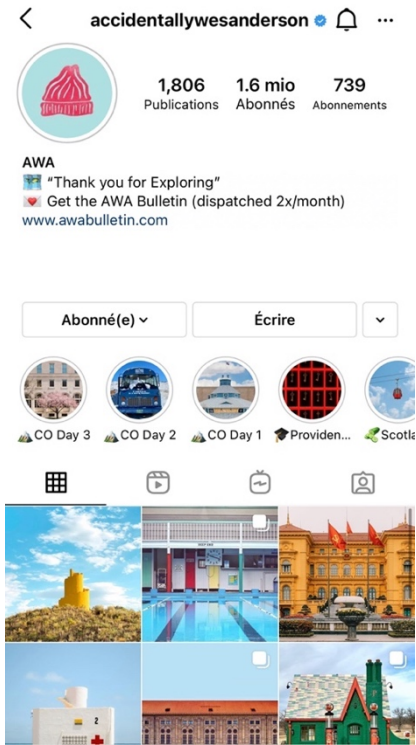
accidentallywesanderson

1,806 Publications
1.6 mio Abonnés
739 Abonnements

AWA
🗺️ "Thank you for Exploring"
💌 Get the AWA Bulletin (dispatched 2x/month)
www.awabulletin.com

Abonné(e)
Écrire

⛰️CO Day 3
⛰️CO Day 2
⛰️CO Day 1
🎓Providen...
🌿Scotla